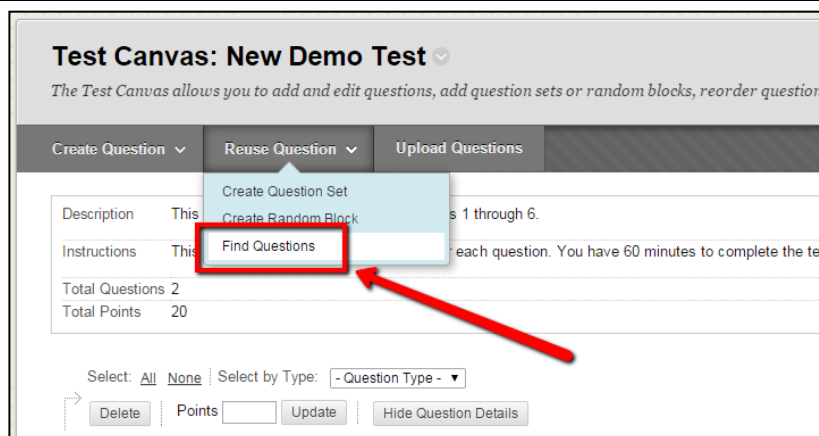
Test Canvas: New Demo Test

The Test Canvas allows you to add and edit questions, add question sets or random blocks, reorder question

Create Question ⌄ Reuse Question ⌄ Upload Questions

Create Question Set
Create Random Block
Find Questions

| Description | This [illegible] s 1 through 6. |
|---|---|
| Instructions | This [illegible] r each question. You have 60 minutes to complete the te |
| Total Questions | 2 |
| Total Points | 20 |

Select: All None Select by Type: - Question Type - ▼

Delete Points Update Hide Question Details